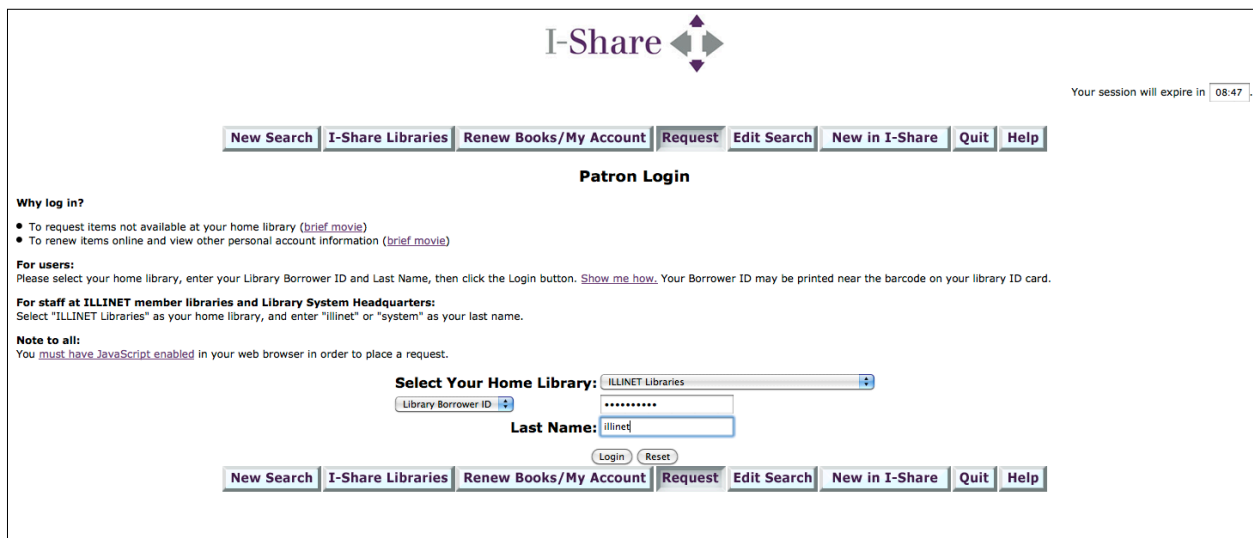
I-Share

Your session will expire in 08:47 .

New Search | I-Share Libraries | Renew Books/My Account | Request | Edit Search | New in I-Share | Quit | Help

Patron Login

Why log in?

• To request items not available at your home library (brief movie)
• To renew items online and view other personal account information (brief movie)

For users:
Please select your home library, enter your Library Borrower ID and Last Name, then click the Login button. Show me how. Your Borrower ID may be printed near the barcode on your library ID card.

For staff at ILLINET member libraries and Library System Headquarters:
Select "ILLINET Libraries" as your home library, and enter "illinet" or "system" as your last name.

Note to all:
You must have JavaScript enabled in your web browser in order to place a request.

Select Your Home Library: ILLINET Libraries

Library Borrower ID ••••••••••

Last Name: illinet

Login Reset

New Search | I-Share Libraries | Renew Books/My Account | Request | Edit Search | New in I-Share | Quit | Help